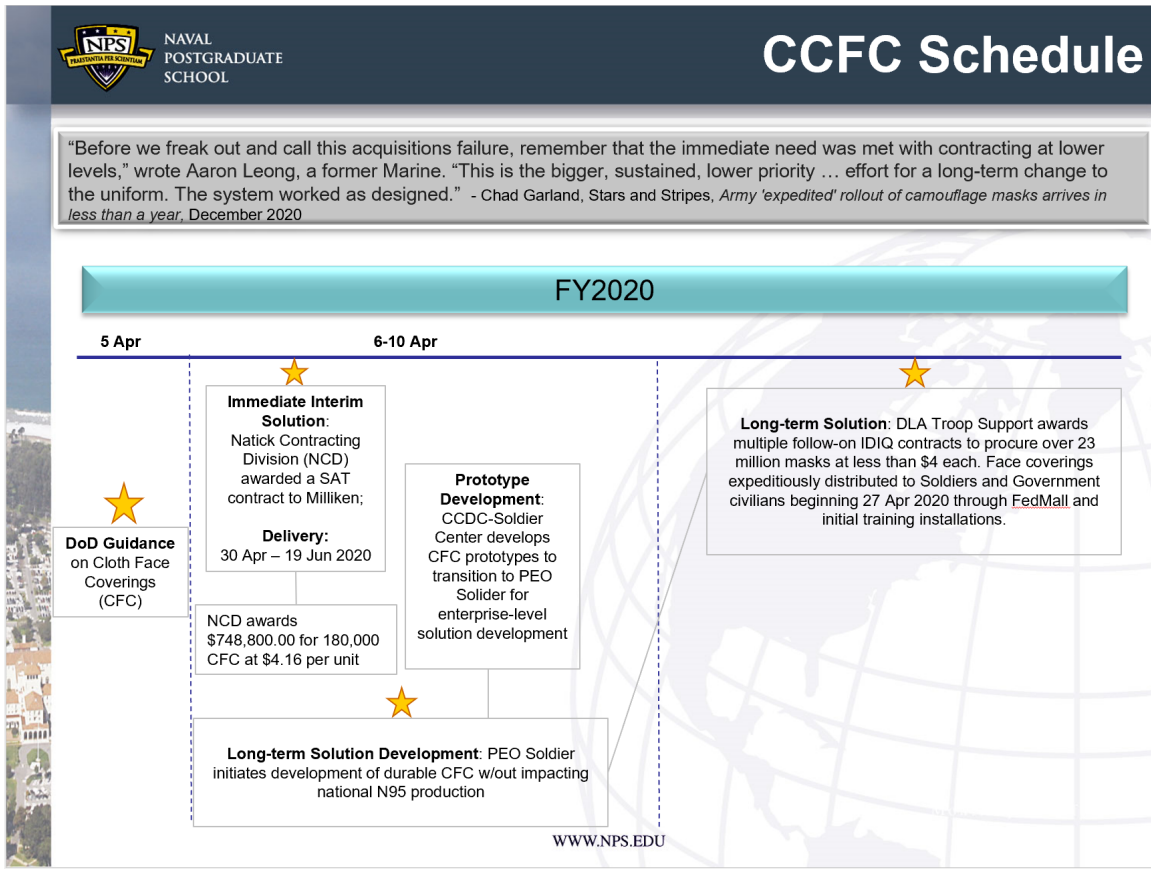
NPS
PRAESTANTIA PER SCIENTIAM

NAVAL POSTGRADUATE SCHOOL

CCFC Schedule

“Before we freak out and call this acquisitions failure, remember that the immediate need was met with contracting at lower levels,” wrote Aaron Leong, a former Marine. “This is the bigger, sustained, lower priority … effort for a long-term change to the uniform. The system worked as designed.” - Chad Garland, Stars and Stripes, *Army 'expedited' rollout of camouflage masks arrives in less than a year,* December 2020

FY2020

5 Apr

6-10 Apr

DoD Guidance on Cloth Face Coverings (CFC)

Immediate Interim Solution: Natick Contracting Division (NCD) awarded a SAT contract to Milliken;

Delivery: 30 Apr – 19 Jun 2020

NCD awards $748,800.00 for 180,000 CFC at $4.16 per unit

Prototype Development: CCDC-Soldier Center develops CFC prototypes to transition to PEO Solider for enterprise-level solution development

Long-term Solution Development: PEO Soldier initiates development of durable CFC w/out impacting national N95 production

Long-term Solution: DLA Troop Support awards multiple follow-on IDIQ contracts to procure over 23 million masks at less than $4 each. Face coverings expeditiously distributed to Soldiers and Government civilians beginning 27 Apr 2020 through FedMall and initial training installations.

WWW.NPS.EDU